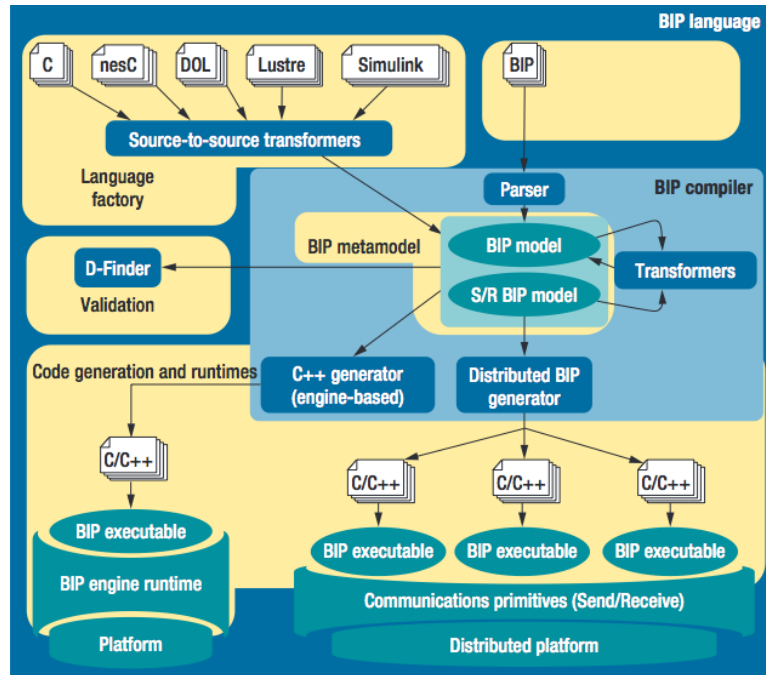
BIP language

C
nesC
DOL
Lustre
Simulink

Source-to-source transformers

Language factory

BIP

Parser

BIP compiler

BIP metamodel

BIP model

Transformers

S/R BIP model

D-Finder

Validation

Code generation and runtimes

C++ generator (engine-based)

Distributed BIP generator

C/C++

C/C++

C/C++

C/C++

BIP executable

BIP engine runtime

Platform

BIP executable

BIP executable

BIP executable

Communications primitives (Send/Receive)

Distributed platform